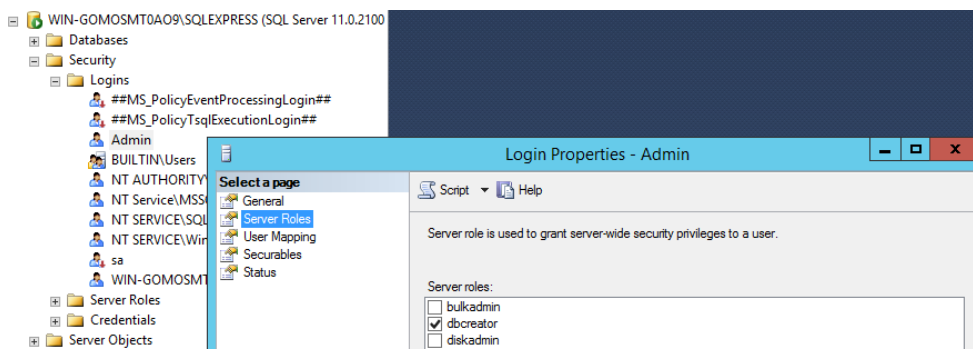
WIN-GOMOSMT0AO9\SQLEXPRESS (SQL Server 11.0.2100
Databases
Security
Logins
##MS_PolicyEventProcessingLogin##
##MS_PolicyTsqlExecutionLogin##
Admin
BUILTIN\Users
NT AUTHORITY\
NT Service\MSS
NT SERVICE\SQL
NT SERVICE\Win
sa
WIN-GOMOSMT
Server Roles
Credentials
Server Objects

Login Properties - Admin
Select a page
General
Server Roles
User Mapping
Securables
Status
Script
Help
Server role is used to grant server-wide security privileges to a user.
Server roles:
bulkadmin
dbcreator
diskadmin